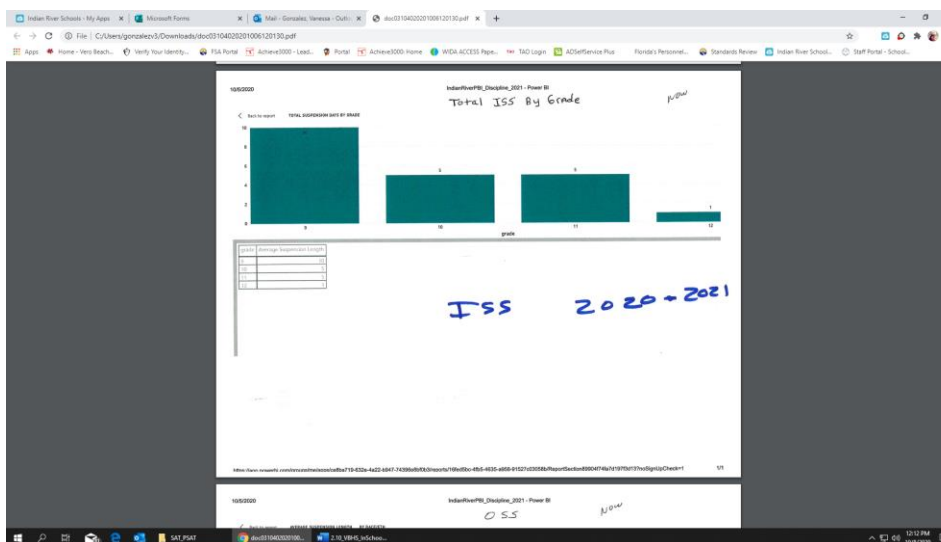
Indian River Schools - My Apps | Microsoft Forms | Mail - Gonzalez, Vanessa - Outlo | doc03104020201006120130.pdf

C:/Users/gonzalezv3/Downloads/doc03104020201006120130.pdf

Apps | Home - Vero Beach... | Verify Your Identity... | FSA Portal | Achieve3000 - Lead... | Portal | Achieve3000: Home | WIDA ACCESS Pape... | TAO Login | ADSelfService Plus | Florida's Personnel... | Standards Review | Indian River School... | Staff Portal - School...

10/6/2020

IndianRiverPBI_Discipline_2021 - Power BI

Total ISS By Grade

Now

Back to report | TOTAL SUSPENSION DAYS BY GRADE

10
8
6
4
2
0

5

5

1

9 | 10 | 11 | 12

grade

| grade | Average Suspension Length |
|---|---|
| 9 | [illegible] |
| 10 | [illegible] |
| 11 | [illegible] |
| 12 | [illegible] |

ISS 2020-2021

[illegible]

1/1

10/6/2020

IndianRiverPBI_Discipline_2021 - Power BI

OSS

Now

SAT_PSAT | doc03104020201006... | 2.10_VBHS_InSchoo...

12:12 PM